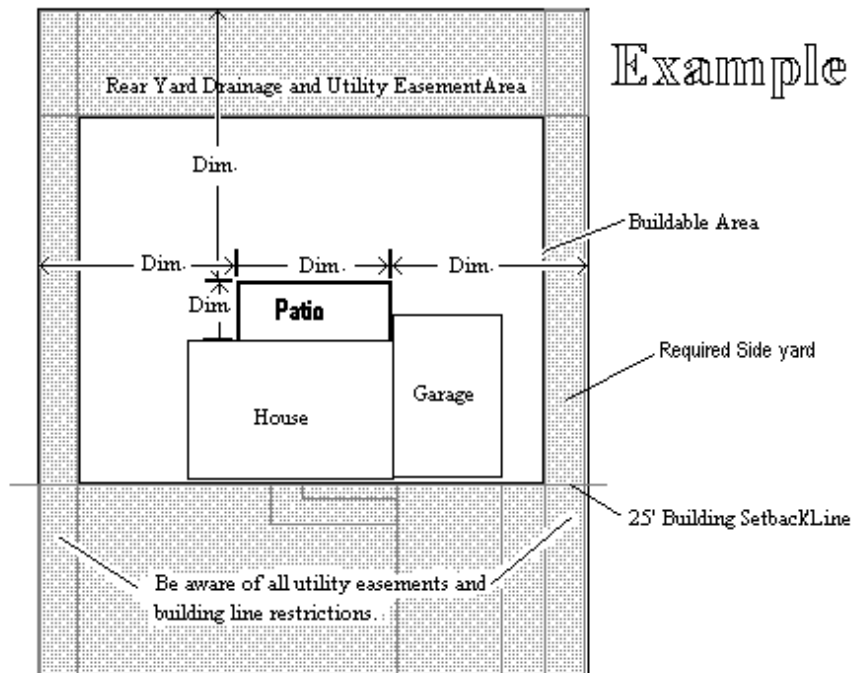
Example

Rear Yard Drainage and Utility EasementArea

Dim.

Buildable Area

Dim.

Dim.

Dim.

Dim

Patio

Required Side yard

Garage

House

25' Building SetbackLine

Be aware of all utility easements and building line restrictions.